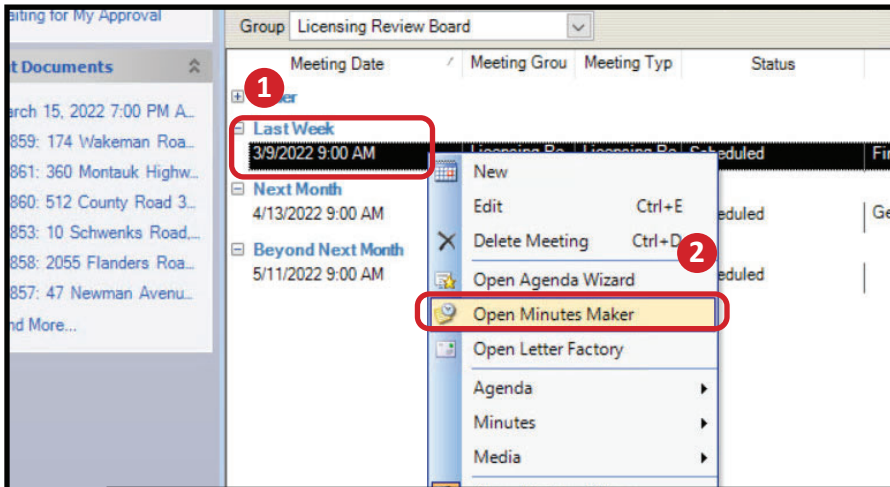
aiting for My Approval

t Documents

rch 15, 2022 7:00 PM A...
859: 174 Wakeman Roa...
861: 360 Montauk Highw...
860: 512 County Road 3...
853: 10 Schwenks Road,...
858: 2055 Flanders Roa...
857: 47 Newman Avenu...
nd More...

Group Licensing Review Board

| Meeting Date | Meeting Grou | Meeting Typ | Status |
|---|---|---|---|
| 1 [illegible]er | | | |
| Last Week | | | |
| 3/9/2022 9:00 AM | Licensing Bo | Licensing Bo | Scheduled |
| Next Month | | | |
| 4/13/2022 9:00 AM | | | eduled |
| Beyond Next Month | | | |
| 5/11/2022 9:00 AM | | | eduled |

Fi
Ge

New
Edit Ctrl+E
Delete Meeting Ctrl+D
2
Open Agenda Wizard
Open Minutes Maker
Open Letter Factory
Agenda
Minutes
Media